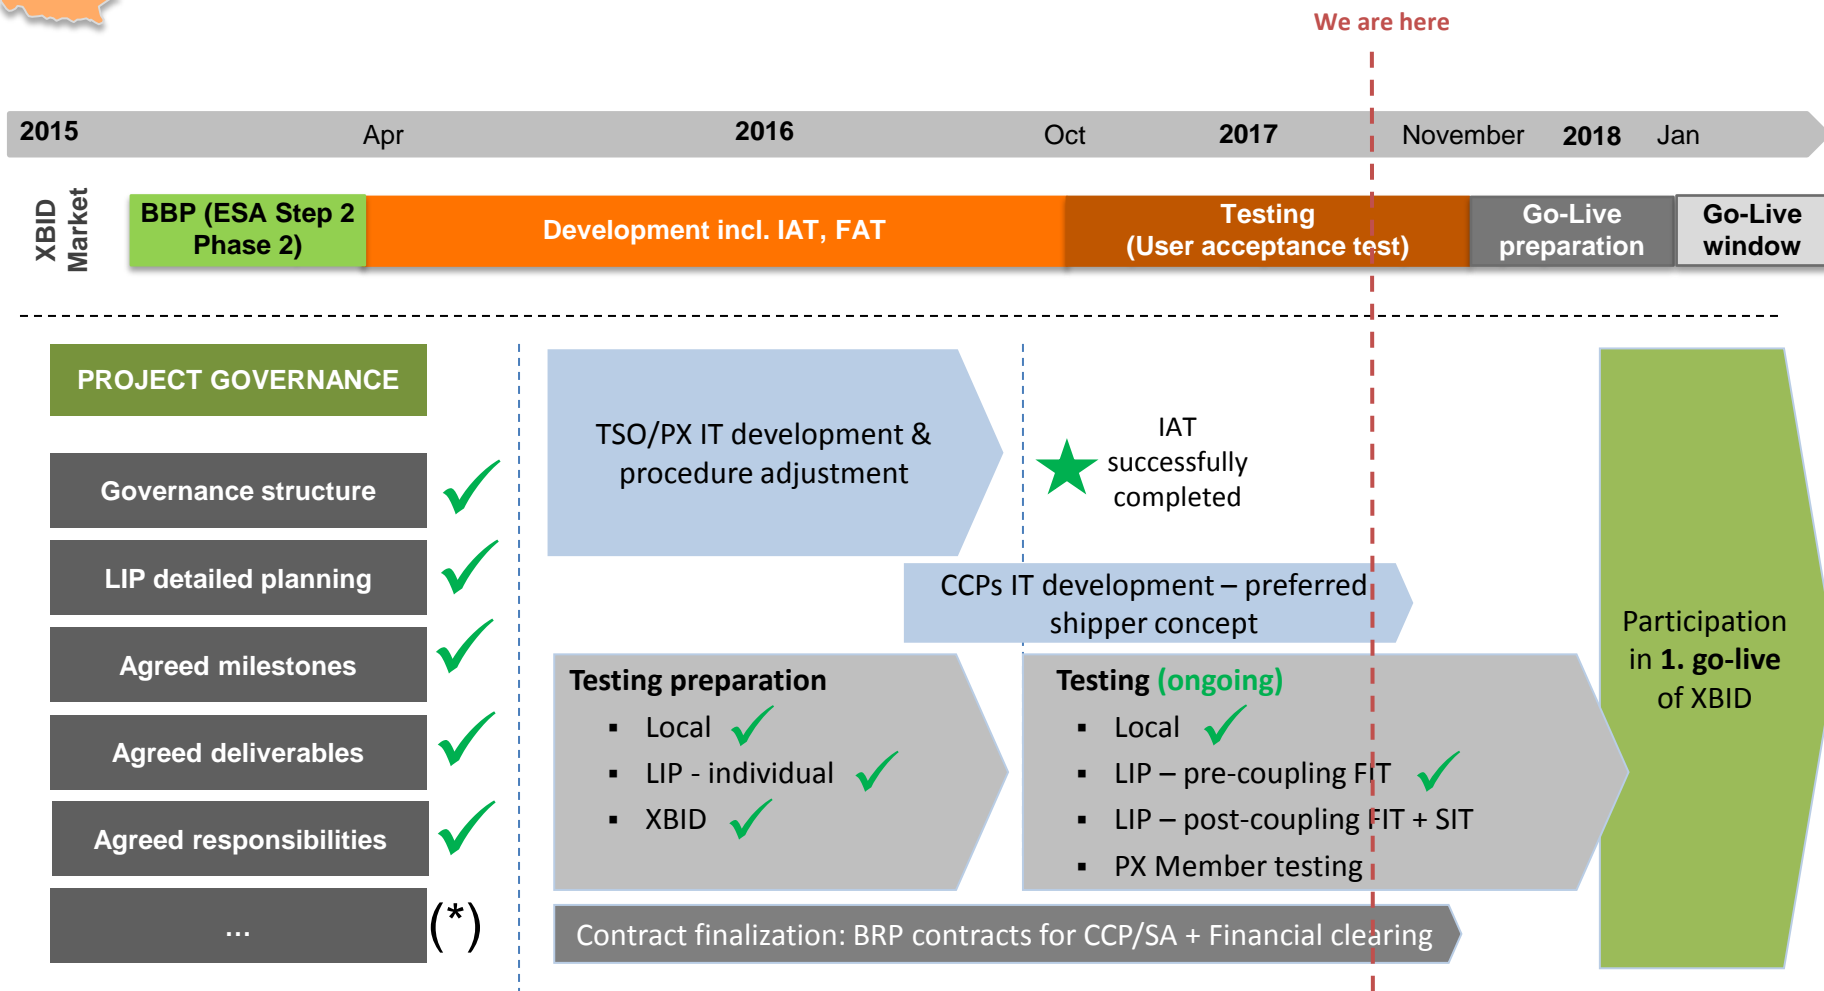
We are here

2015 Apr 2016 Oct 2017 November 2018 Jan

XBID Market

BBP (ESA Step 2 Phase 2)

Development incl. IAT, FAT

Testing (User acceptance test)

Go-Live preparation

Go-Live window

PROJECT GOVERNANCE

Governance structure

LIP detailed planning

Agreed milestones

Agreed deliverables

Agreed responsibilities

...

(*)

TSO/PX IT development & procedure adjustment

IAT successfully completed

CCPs IT development – preferred shipper concept

Testing preparation
- Local
- LIP - individual
- XBID

Testing (ongoing)
- Local
- LIP – pre-coupling FIT
- LIP – post-coupling FIT + SIT
- PX Member testing

Participation in 1. go-live of XBID

Contract finalization: BRP contracts for CCP/SA + Financial clearing